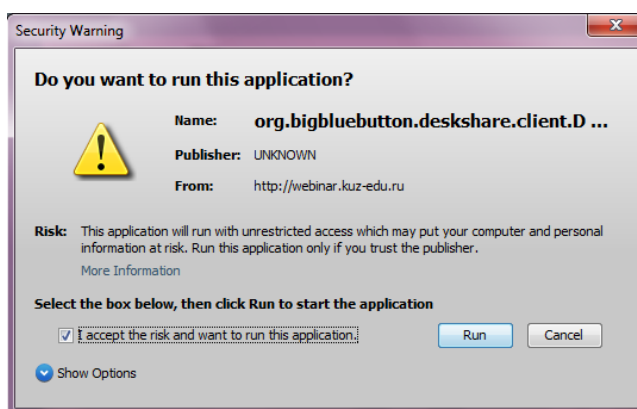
Security Warning

Do you want to run this application?

Name: org.bigbluebutton.deskshare.client.D ...

Publisher: UNKNOWN

From: http://webinar.kuz-edu.ru

Risk: This application will run with unrestricted access which may put your computer and personal information at risk. Run this application only if you trust the publisher.

More Information

Select the box below, then click Run to start the application

I accept the risk and want to run this application.

Run

Cancel

Show Options